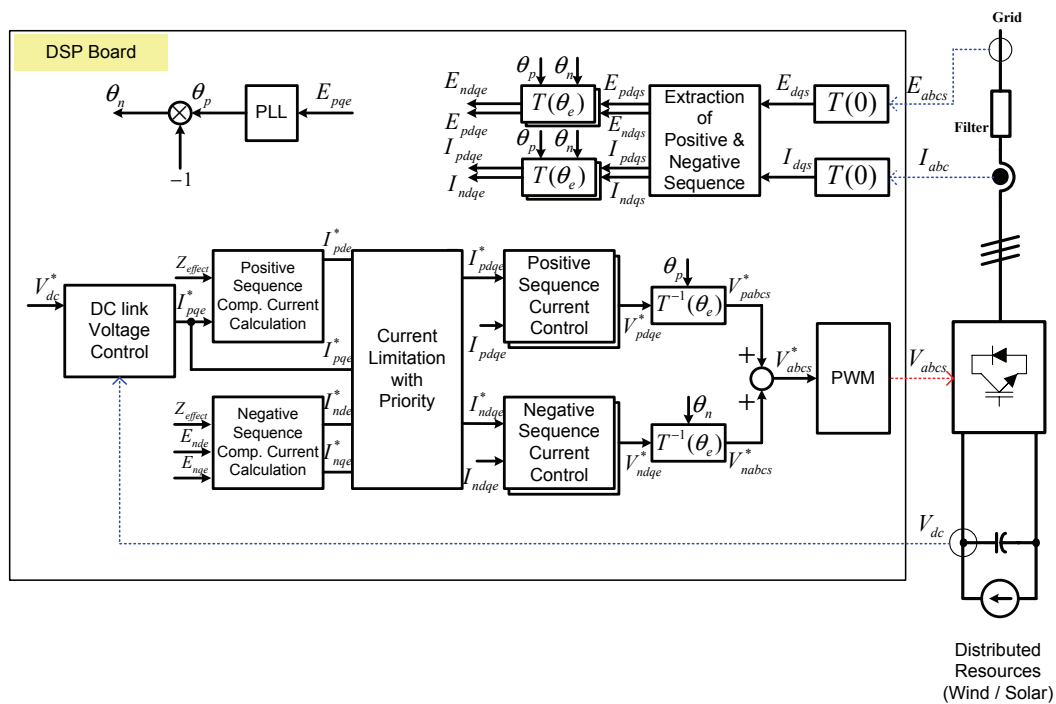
DSP Board

$\theta_n$ $\theta_p$ PLL $E_{pqe}$ $-1$

$E_{ndqe}$ $\theta_p$ $\theta_n$ $T(\theta_e)$ $E_{pdqs}$ Extraction of Positive & Negative Sequence $E_{dqs}$ $T(0)$ $E_{abcs}$

$E_{pdqe}$ $E_{ndqs}$

$I_{pdqe}$ $\theta_p$ $\theta_n$ $T(\theta_e)$ $I_{pdqs}$ $I_{dqs}$ $T(0)$ $I_{abc}$

$I_{ndqe}$ $I_{ndqs}$

Grid

Filter

$V_{dc}^*$ DC link Voltage Control

$Z_{effect}$ $I_{pqe}^*$ Positive Sequence Comp. Current Calculation $I_{pde}^*$ $I_{pqe}^*$

Current Limitation with Priority

$I_{pdqe}^*$ Positive Sequence Current Control $I_{pdqe}$ $V_{pdqe}^*$ $\theta_p$ $T^{-1}(\theta_e)$ $V_{pabcs}^*$

$+$ $V_{abcs}^*$ $+$ PWM $V_{abcs}$

$Z_{effect}$ $E_{nde}$ $E_{nqe}$ Negative Sequence Comp. Current Calculation $I_{nde}^*$ $I_{nqe}^*$

$I_{ndqe}^*$ Negative Sequence Current Control $I_{ndqe}$ $V_{ndqe}^*$ $\theta_n$ $T^{-1}(\theta_e)$ $V_{nabcs}^*$

$V_{dc}$

Distributed Resources (Wind / Solar)